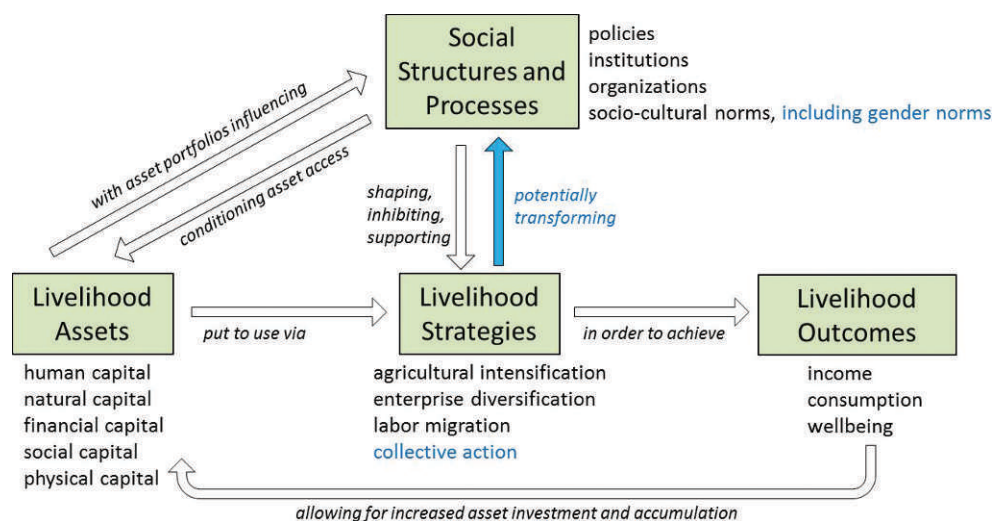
Social Structures and Processes

policies
institutions
organizations
socio-cultural norms, including gender norms

with asset portfolios influencing

conditioning asset access

shaping, inhibiting, supporting

potentially transforming

Livelihood Assets

put to use via

Livelihood Strategies

in order to achieve

Livelihood Outcomes

human capital
natural capital
financial capital
social capital
physical capital

agricultural intensification
enterprise diversification
labor migration
collective action

income
consumption
wellbeing

allowing for increased asset investment and accumulation